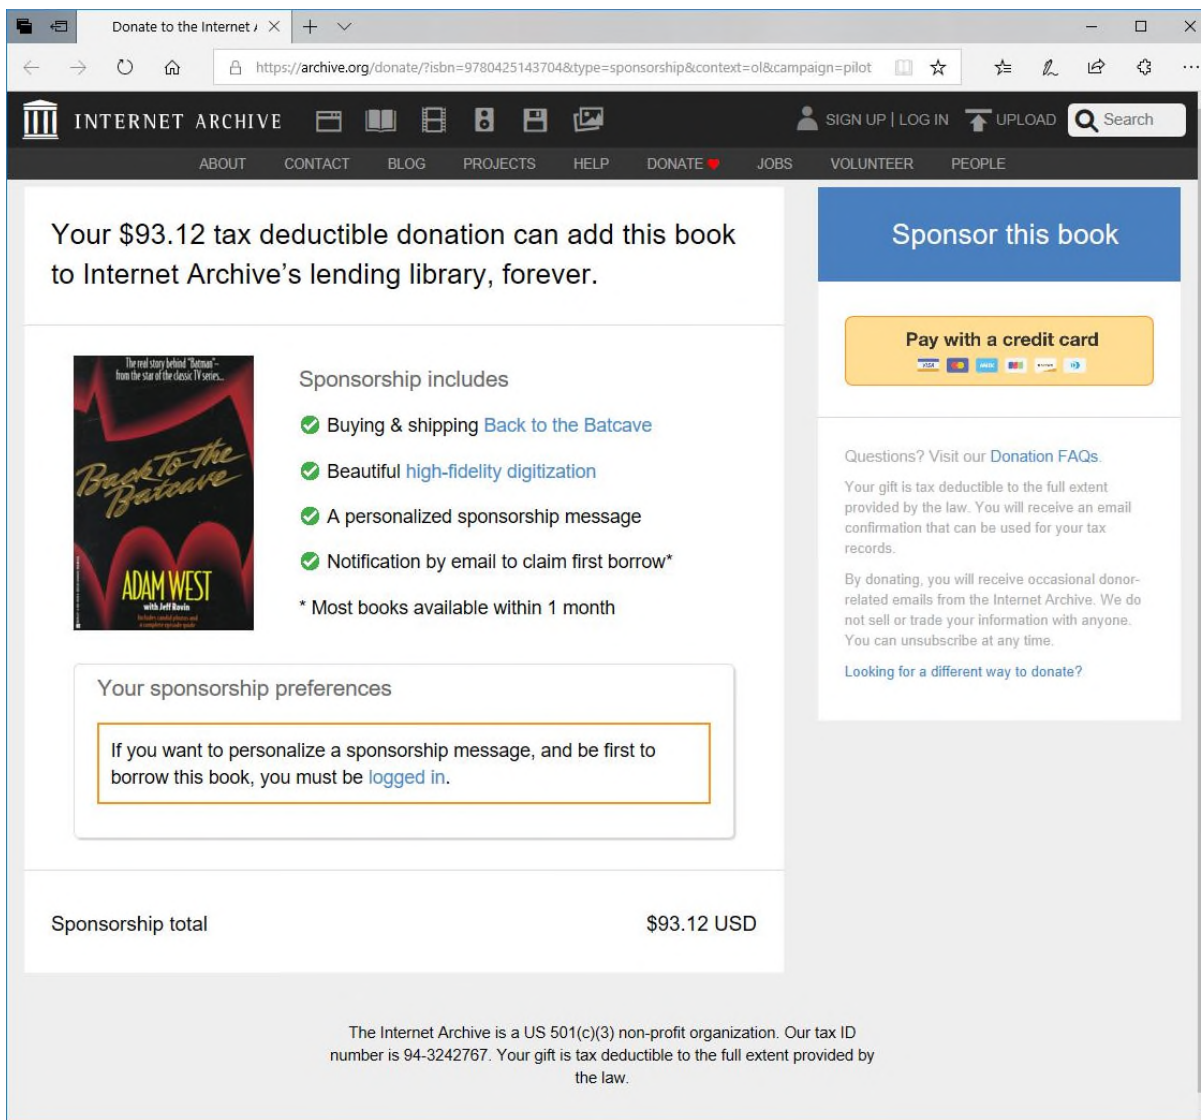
Donate to the Internet A

https://archive.org/donate/?isbn=9780425143704&type=sponsorship&context=ol&campaign=pilot

INTERNET ARCHIVE

SIGN UP | LOG IN UPLOAD Search

ABOUT CONTACT BLOG PROJECTS HELP DONATE JOBS VOLUNTEER PEOPLE

Your $93.12 tax deductible donation can add this book to Internet Archive's lending library, forever.

The real story behind "Batman"– from the star of the classic TV series...

Back to the Batcave

ADAM WEST

with Jeff Rovin

Includes candid photos and a complete episode guide

Sponsorship includes

Buying & shipping Back to the Batcave

Beautiful high-fidelity digitization

A personalized sponsorship message

Notification by email to claim first borrow*

* Most books available within 1 month

Your sponsorship preferences

If you want to personalize a sponsorship message, and be first to borrow this book, you must be logged in.

Sponsorship total

$93.12 USD

Sponsor this book

Pay with a credit card

Questions? Visit our Donation FAQs.

Your gift is tax deductible to the full extent provided by the law. You will receive an email confirmation that can be used for your tax records.

By donating, you will receive occasional donor-related emails from the Internet Archive. We do not sell or trade your information with anyone. You can unsubscribe at any time.

Looking for a different way to donate?

The Internet Archive is a US 501(c)(3) non-profit organization. Our tax ID number is 94-3242767. Your gift is tax deductible to the full extent provided by the law.